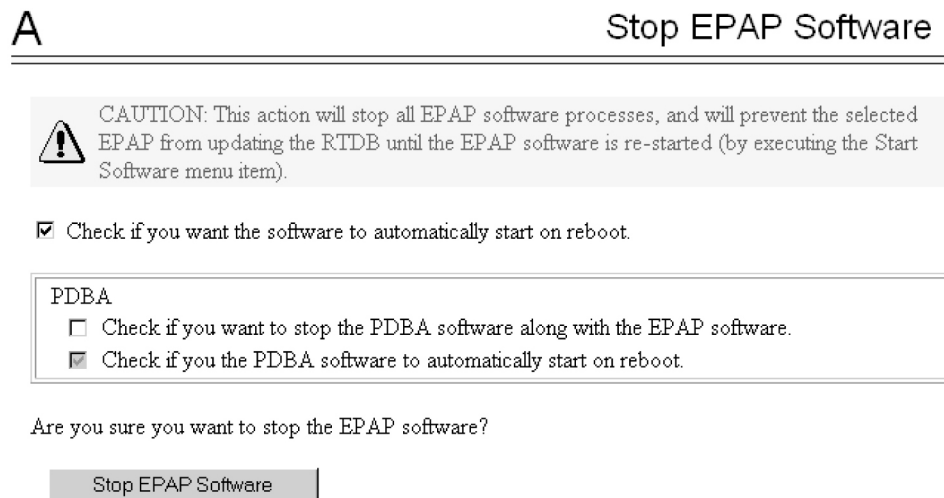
A

Stop EPAP Software

CAUTION: This action will stop all EPAP software processes, and will prevent the selected EPAP from updating the RTDB until the EPAP software is re-started (by executing the Start Software menu item).

☑ Check if you want the software to automatically start on reboot.

PDBA

☐ Check if you want to stop the PDBA software along with the EPAP software.

☑ Check if you the PDBA software to automatically start on reboot.

Are you sure you want to stop the EPAP software?

Stop EPAP Software